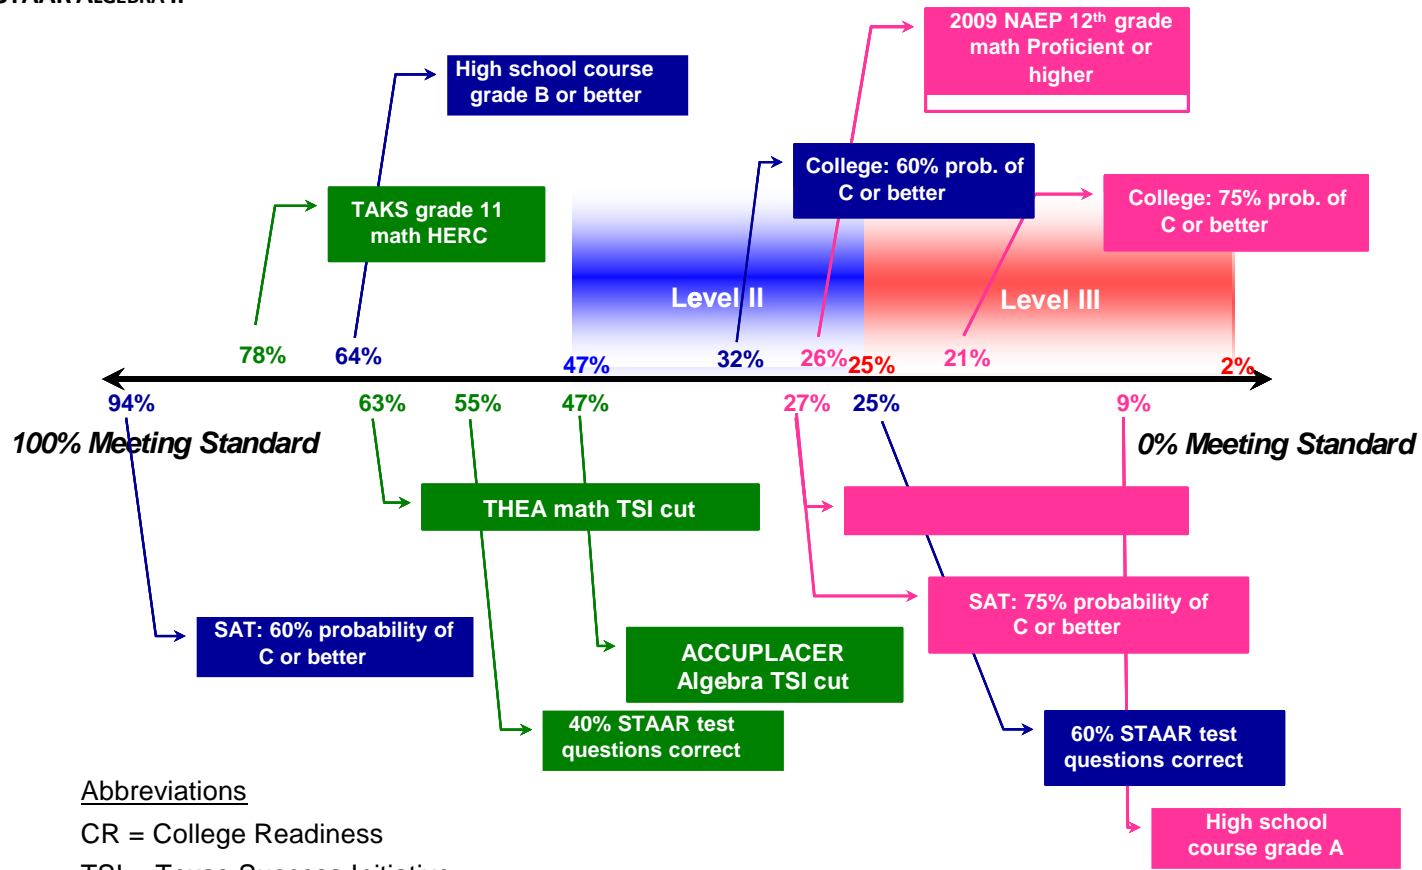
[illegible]

2009 NAEP 12$^{th}$ grade math Proficient or higher

High school course grade B or better

College: 60% prob. of C or better

TAKS grade 11 math HERC

College: 75% prob. of C or better

Level II

Level III

78%

64%

47%

32%

26%

25%

21%

2%

94%

63%

55%

47%

27%

25%

9%

100% Meeting Standard

0% Meeting Standard

THEA math TSI cut

SAT: 75% probability of C or better

SAT: 60% probability of C or better

ACCUPLACER Algebra TSI cut

40% STAAR test questions correct

60% STAAR test questions correct

High school course grade A

Abbreviations

CR = College Readiness

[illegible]